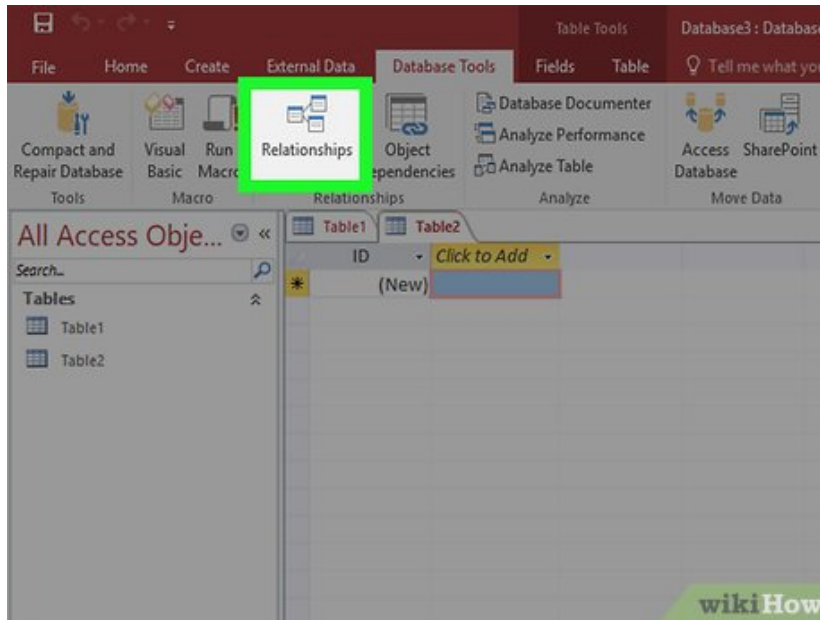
Table Tools Database3 : Databas

File Home Create External Data Database Tools Fields Table Tell me what yo

Compact and Repair Database
Tools

Visual Basic Run Macro
Macro

Relationships

Object Dependencies
Relationships

Database Documenter
Analyze Performance
Analyze Table
Analyze

Access Database SharePoint
Move Data

All Access Obje...

Search...

Tables

Table1

Table2

Table1 Table2

| ID | Click to Add |
|---|---|
| (New) | |

wikiHow